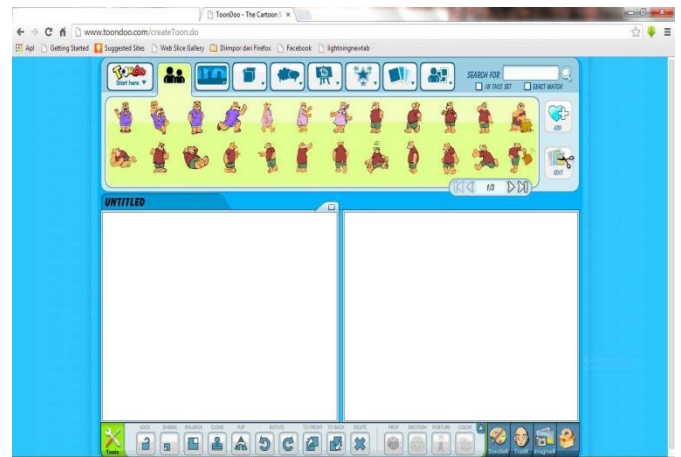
ToonDoo - The Cartoon S ×

www.toondoo.com/createToon.do

Apl Getting Started Suggested Sites Web Slice Gallery Diimpor dari Firefox Facebook lightningnewtab

Start here

SEARCH FOR

IN THIS SET EXACT MATCH

ADD

EDIT

1/3

UNTITLED

LOCK SHRINK ENLARGE CLONE FLIP ROTATE TO FRONT TO BACK DELETE PROP EMOTION POSTURE COLOR

Tools

Doodle Traitr Imagine